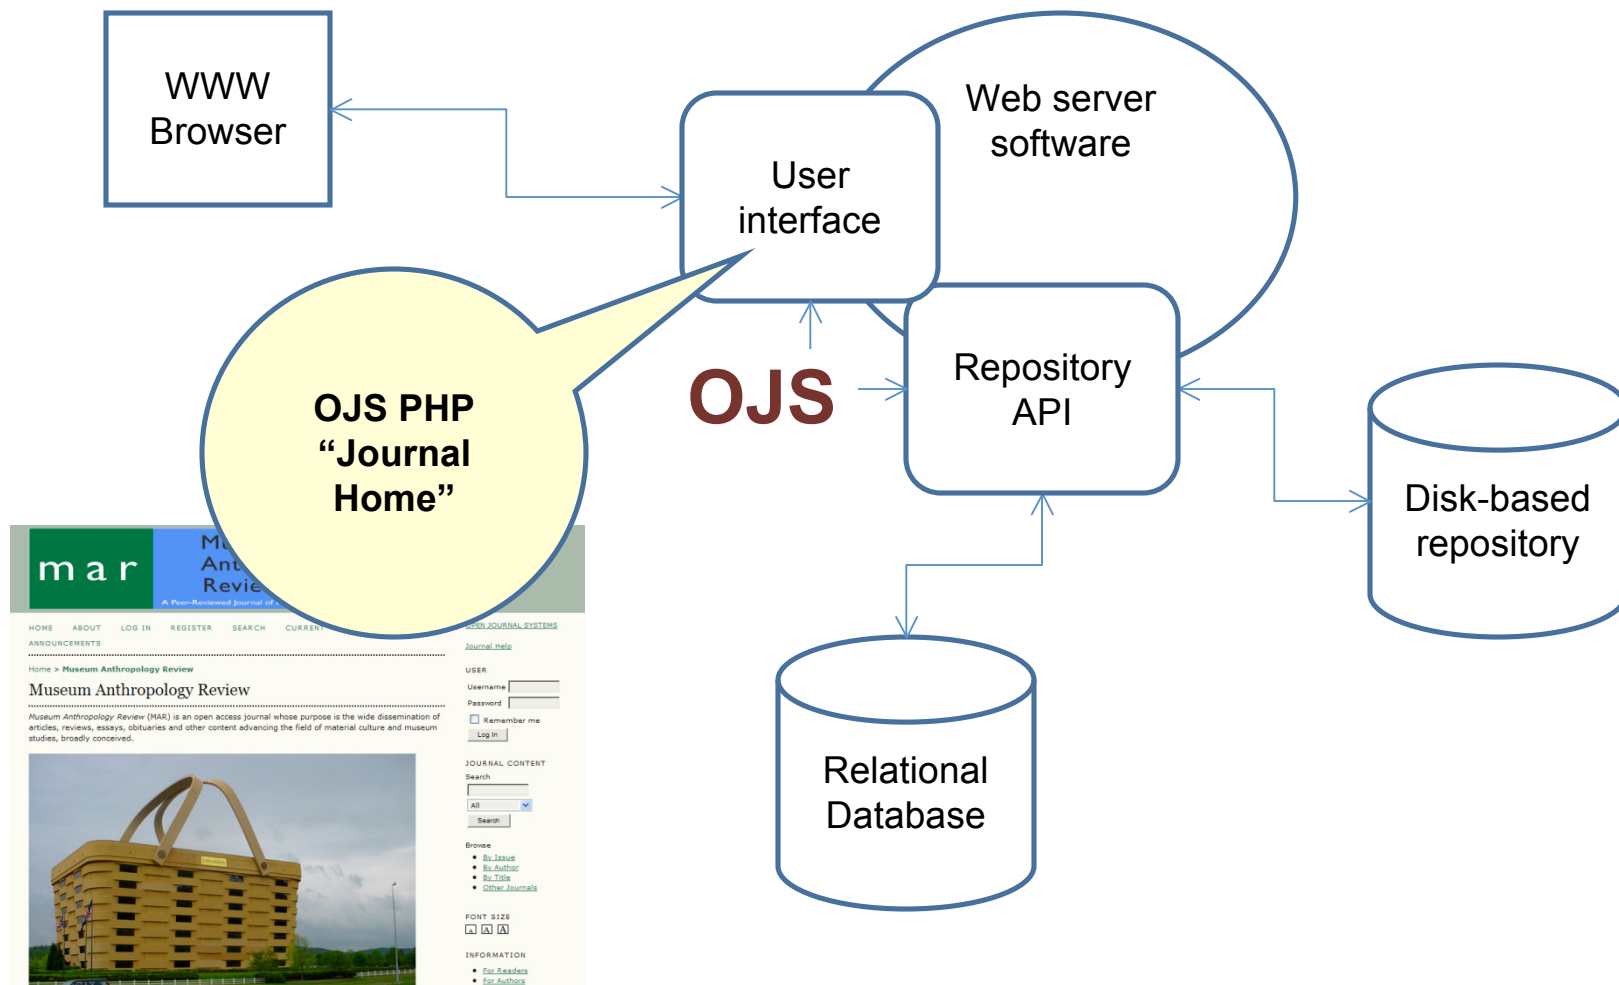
WWW Browser

Web server software

User interface

OJS PHP “Journal Home”

OJS

Repository API

Disk-based repository

Relational Database

mar

Mu
Ant
Revie
A Peer-Reviewed Journal of

HOME ABOUT LOG IN REGISTER SEARCH CURRENT
ANNOUNCEMENTS

OPEN JOURNAL SYSTEMS
Journal Help

Home > Museum Anthropology Review

Museum Anthropology Review

Museum Anthropology Review (MAR) is an open access journal whose purpose is the wide dissemination of articles, reviews, essays, obituaries and other content advancing the field of material culture and museum studies, broadly conceived.

USER
Username
Password
Remember me
Log In

JOURNAL CONTENT
Search
All
Search

Browse
By Issue
By Author
By Title
Other Journals

FONT SIZE

INFORMATION
For Readers
For Authors